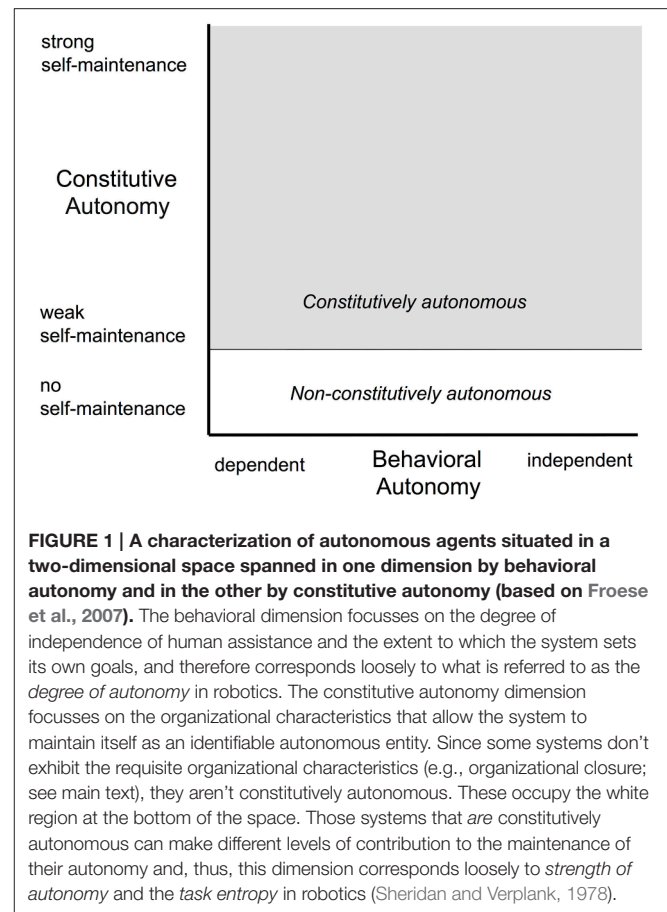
strong self-maintenance

Constitutive Autonomy

weak self-maintenance

no self-maintenance

Constitutively autonomous

Non-constitutively autonomous

dependent

Behavioral Autonomy

independent

FIGURE 1 | A characterization of autonomous agents situated in a two-dimensional space spanned in one dimension by behavioral autonomy and in the other by constitutive autonomy (based on Froese et al., 2007). The behavioral dimension focusses on the degree of independence of human assistance and the extent to which the system sets its own goals, and therefore corresponds loosely to what is referred to as the degree of autonomy in robotics. The constitutive autonomy dimension focusses on the organizational characteristics that allow the system to maintain itself as an identifiable autonomous entity. Since some systems don't exhibit the requisite organizational characteristics (e.g., organizational closure; see main text), they aren't constitutively autonomous. These occupy the white region at the bottom of the space. Those systems that are constitutively autonomous can make different levels of contribution to the maintenance of their autonomy and, thus, this dimension corresponds loosely to strength of autonomy and the task entropy in robotics (Sheridan and Verplank, 1978).